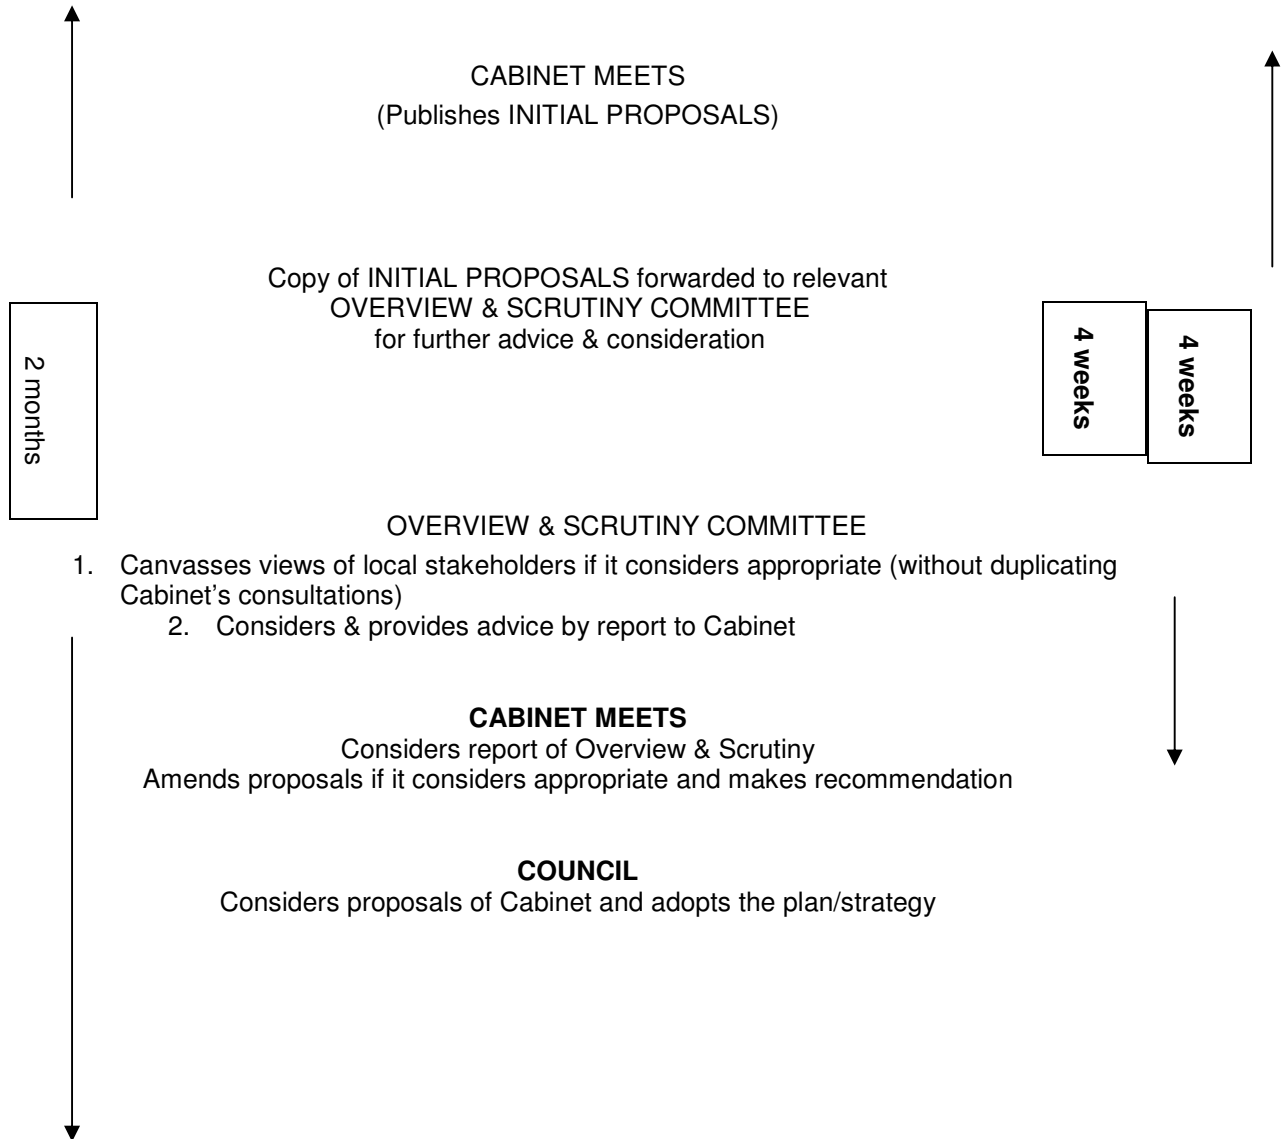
CABINET MEETS
(Publishes INITIAL PROPOSALS)

Copy of INITIAL PROPOSALS forwarded to relevant OVERVIEW & SCRUTINY COMMITTEE for further advice & consideration

2 months

4 weeks

4 weeks

OVERVIEW & SCRUTINY COMMITTEE

1. Canvasses views of local stakeholders if it considers appropriate (without duplicating Cabinet's consultations)
2. Considers & provides advice by report to Cabinet

**CABINET MEETS**
Considers report of Overview & Scrutiny
Amends proposals if it considers appropriate and makes recommendation

**COUNCIL**
Considers proposals of Cabinet and adopts the plan/strategy